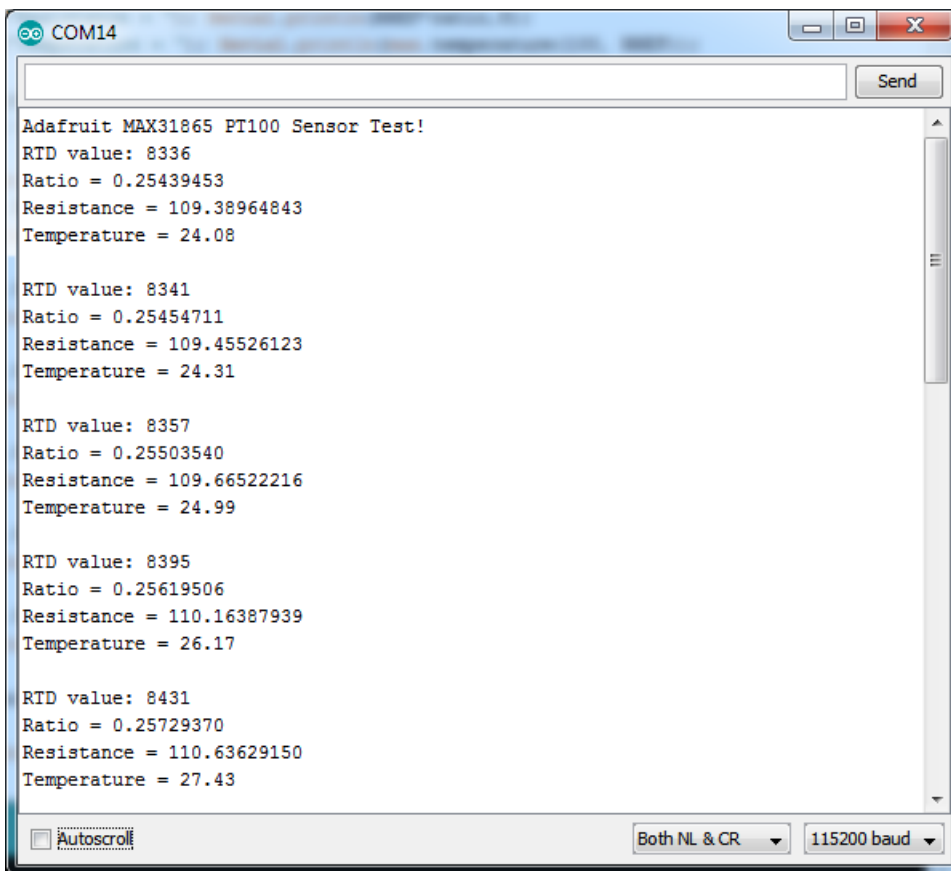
COM14

Send

Adafruit MAX31865 PT100 Sensor Test!
RTD value: 8336
Ratio = 0.25439453
Resistance = 109.38964843
Temperature = 24.08

RTD value: 8341
Ratio = 0.25454711
Resistance = 109.45526123
Temperature = 24.31

RTD value: 8357
Ratio = 0.25503540
Resistance = 109.66522216
Temperature = 24.99

RTD value: 8395
Ratio = 0.25619506
Resistance = 110.16387939
Temperature = 26.17

RTD value: 8431
Ratio = 0.25729370
Resistance = 110.63629150
Temperature = 27.43

Autoscroll

Both NL & CR

115200 baud